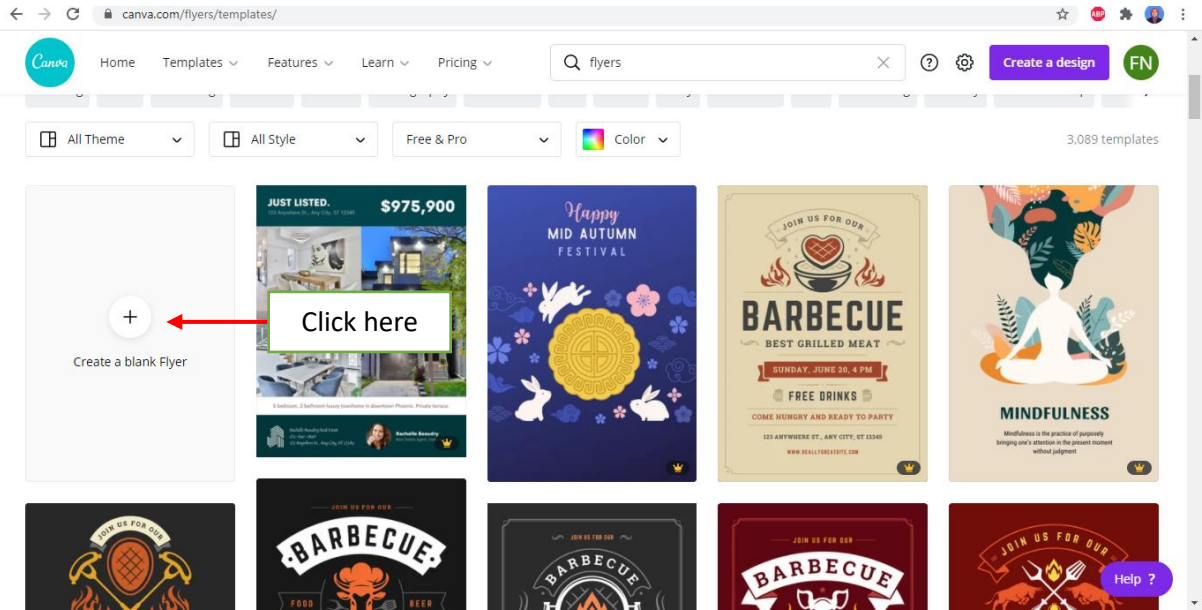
canva.com/flyers/templates/

Canva Home Templates Features Learn Pricing flyers Create a design FN

All Theme All Style Free & Pro Color 3,089 templates

+
Create a blank Flyer

Click here

JUST LISTED. 123 Anywhere St., Any City, ST 12345 $975,900

Happy MID AUTUMN FESTIVAL

JOIN US FOR OUR BARBECUE BEST GRILLED MEAT SUNDAY, JUNE 20, 4 PM FREE DRINKS COME HUNGRY AND READY TO PARTY 123 ANYWHERE ST., ANY CITY, ST 12345 WWW.REALLYGREATSITE.COM

MINDFULNESS Mindfulness is the practice of purposely bringing one's attention in the present moment without judgment

JOIN US FOR OUR

JOIN US FOR OUR BARBECUE FOOD BEER

BARBECUE

JOIN US FOR OUR BARBECUE

JOIN US FOR OUR

Help ?